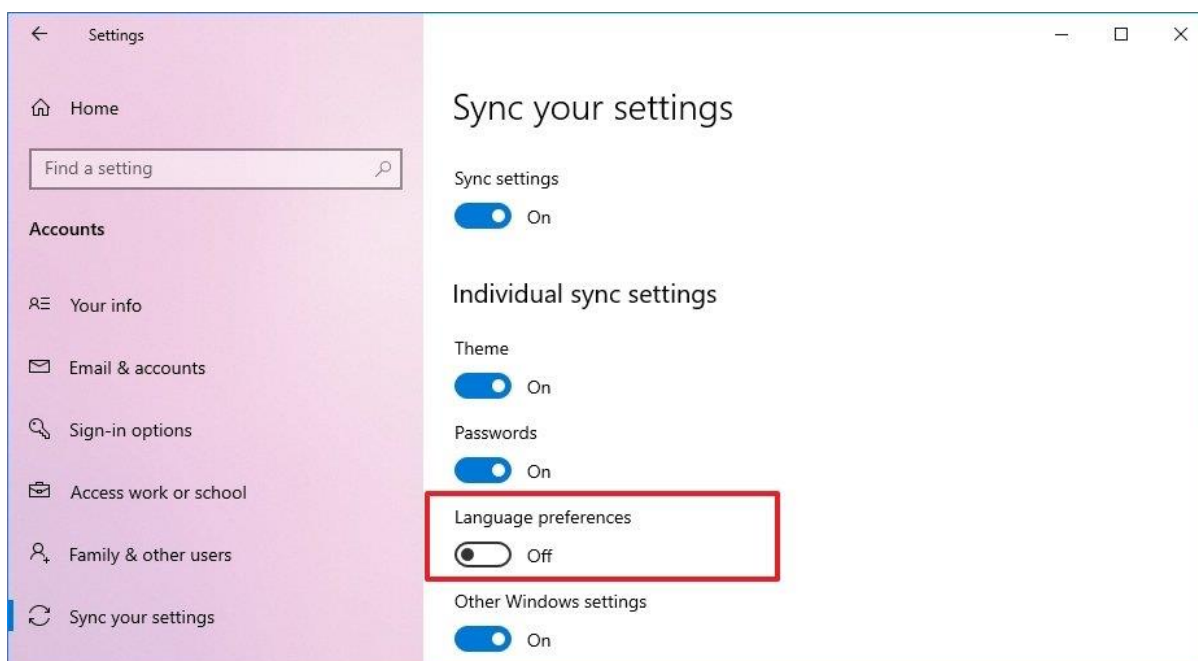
Settings

Home

Find a setting

Accounts

Your info

Email & accounts

Sign-in options

Access work or school

Family & other users

Sync your settings

Sync your settings

Sync settings

On

Individual sync settings

Theme

On

Passwords

On

Language preferences

Off

Other Windows settings

On